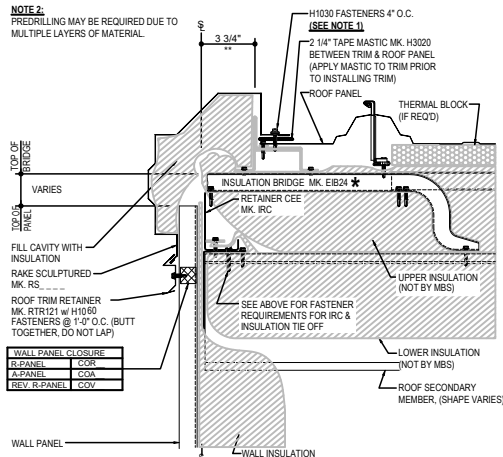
NOTE 2:
PREDRILLING MAY BE REQUIRED DUE TO MULTIPLE LAYERS OF MATERIAL.

H1030 FASTENERS 4" O.C.
(SEE NOTE 1)

3 3/4"
**

2 1/4" TAPE MASTIC MK. H3020 BETWEEN TRIM & ROOF PANEL (APPLY MASTIC TO TRIM PRIOR TO INSTALLING TRIM)

ROOF PANEL

THERMAL BLOCK (IF REQ'D)

TOP OF BRIDGE

VARIES

TOP OF PANEL

INSULATION BRIDGE MK. EIB24 *

RETAINER CEE MK. IRC

FILL CAVITY WITH INSULATION

RAKE SCULPTURED MK. RS_ _ _

ROOF TRIM RETAINER MK. RTR121 w/ H1060 FASTENERS @ 1'-0" O.C. (BUTT TOGETHER, DO NOT LAP)

SEE ABOVE FOR FASTENER REQUIREMENTS FOR IRC & INSULATION TIE OFF

UPPER INSULATION (NOT BY MBS)

| WALL PANEL CLOSURE | |
|---|---|
| R-PANEL | COR_ |
| A-PANEL | COA |
| REV. R-PANEL | COV |

LOWER INSULATION (NOT BY MBS)

ROOF SECONDARY MEMBER, (SHAPE VARIES)

WALL PANEL

WALL INSULATION